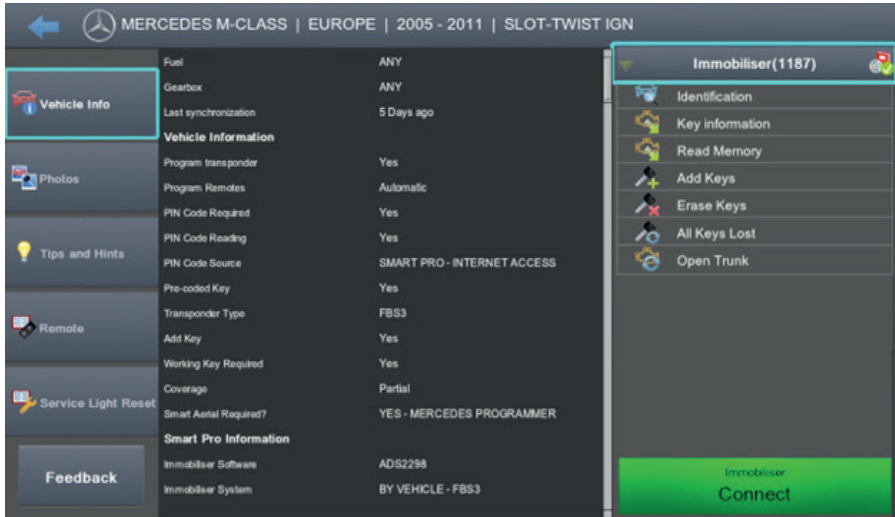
MERCEDES M-CLASS | EUROPE | 2005 - 2011 | SLOT-TWIST IGN

Vehicle Info

Photos

Tips and Hints

Remote

Service Light Reset

Feedback

| | |
|---|---|
| Fuel | ANY |
| Gearbox | ANY |
| Last synchronization | 5 Days ago |
| **Vehicle Information** | |
| Program transponder | Yes |
| Program Remotes | Automatic |
| PIN Code Required | Yes |
| PIN Code Reading | Yes |
| PIN Code Source | SMART PRO - INTERNET ACCESS |
| Pre-coded Key | Yes |
| Transponder Type | FBS3 |
| Add Key | Yes |
| Working Key Required | Yes |
| Coverage | Partial |
| Smart Aerial Required? | YES - MERCEDES PROGRAMMER |
| **Smart Pro Information** | |
| Immobiliser Software | ADS2298 |
| Immobiliser System | BY VEHICLE - FBS3 |

Immobiliser(1187)

Identification

Key information

Read Memory

Add Keys

Erase Keys

All Keys Lost

Open Trunk

Immobiliser
Connect